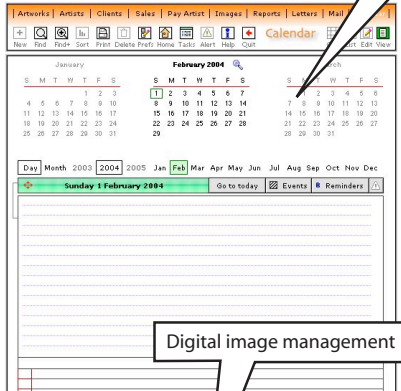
Artworks | Artists | Clients | Sales | Pay Artist | Images | Reports | Letters | Mail

New Find Find+ Sort Print Delete Prefs Home Tasks Alert Help Quit Calendar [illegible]rt Edit View

January
S M T W T F S
1 2 3
4 5 6 7 8 9 10
11 12 13 14 15 16 17
18 19 20 21 22 23 24
25 26 27 28 29 30 31

February 2004
S M T W T F S
1 2 3 4 5 6 7
8 9 10 11 12 13 14
15 16 17 18 19 20 21
22 23 24 25 26 27 28
29

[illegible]rch
S M T W T F S
1 2 3 4 5 6
7 8 9 10 11 12 13
14 15 16 17 18 19 20
21 22 23 24 25 26 27
28 29 30 31

Day Month 2003 2004 2005 Jan Feb Mar Apr May Jun Jul Aug Sep Oct Nov Dec

Sunday 1 February 2004 Go to today Events Reminders

Digital image management